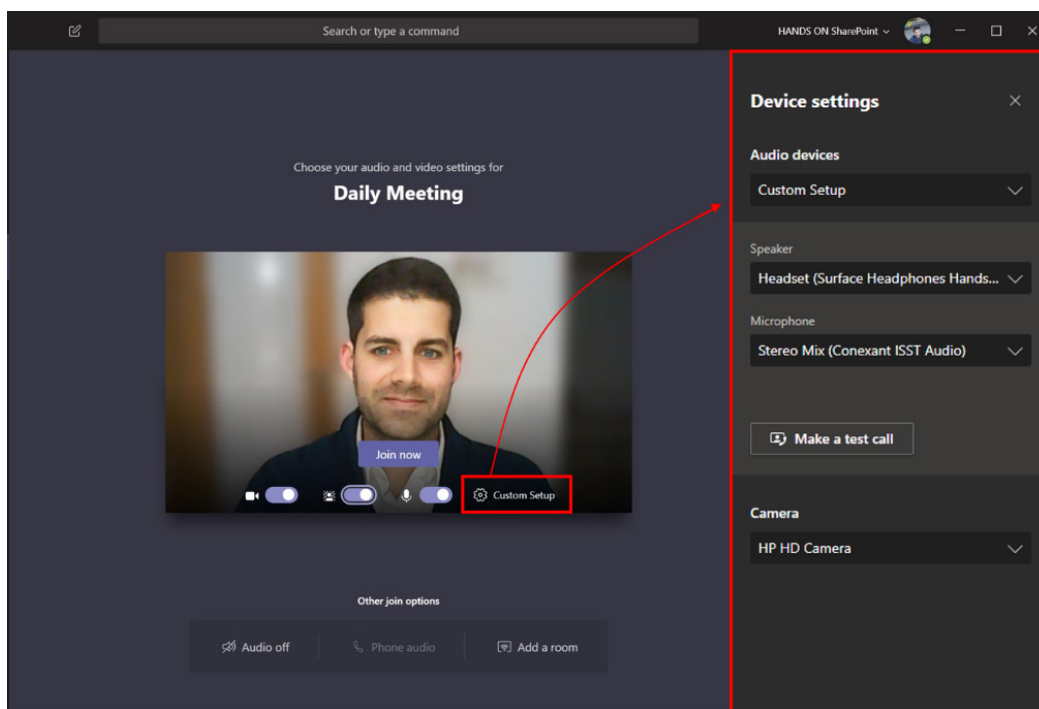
Search or type a command

HANDS ON SharePoint

Choose your audio and video settings for

Daily Meeting

Join now

Custom Setup

Other join options

Audio off

Phone audio

Add a room

Device settings

Audio devices

Custom Setup

Speaker

Headset (Surface Headphones Hands...

Microphone

Stereo Mix (Conexant ISST Audio)

Make a test call

Camera

HP HD Camera